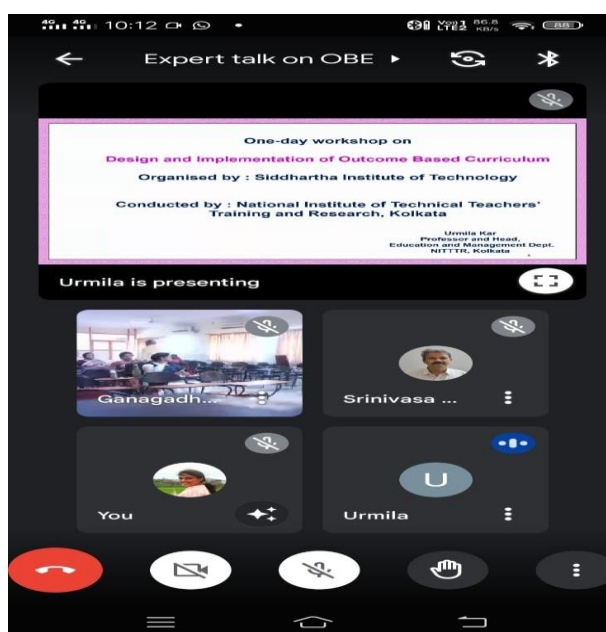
4G 4G 10:12

Vo) LTE2 86.8 KB/s 88

Expert talk on OBE ▸

One-day workshop on

Design and Implementation of Outcome Based Curriculum

Organised by : Siddhartha Institute of Technology

Conducted by : National Institute of Technical Teachers' Training and Research, Kolkata

Urmila Kar
Professor and Head,
Education and Management Dept.
NITTTR, Kolkata

Urmila is presenting

Ganagadh...

Srinivasa ...

You

U

Urmila